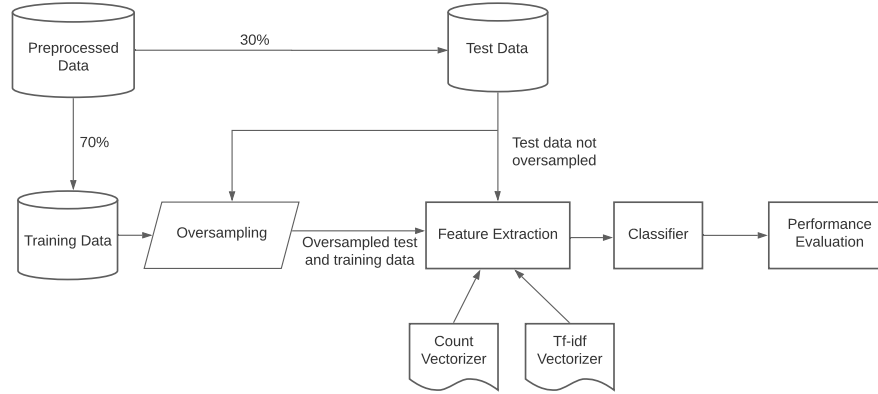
Preprocessed Data

30%

Test Data

70%

Test data not oversampled

Training Data

Oversampling

Oversampled test and training data

Feature Extraction

Classifier

Performance Evaluation

Count Vectorizer

Tf-idf Vectorizer